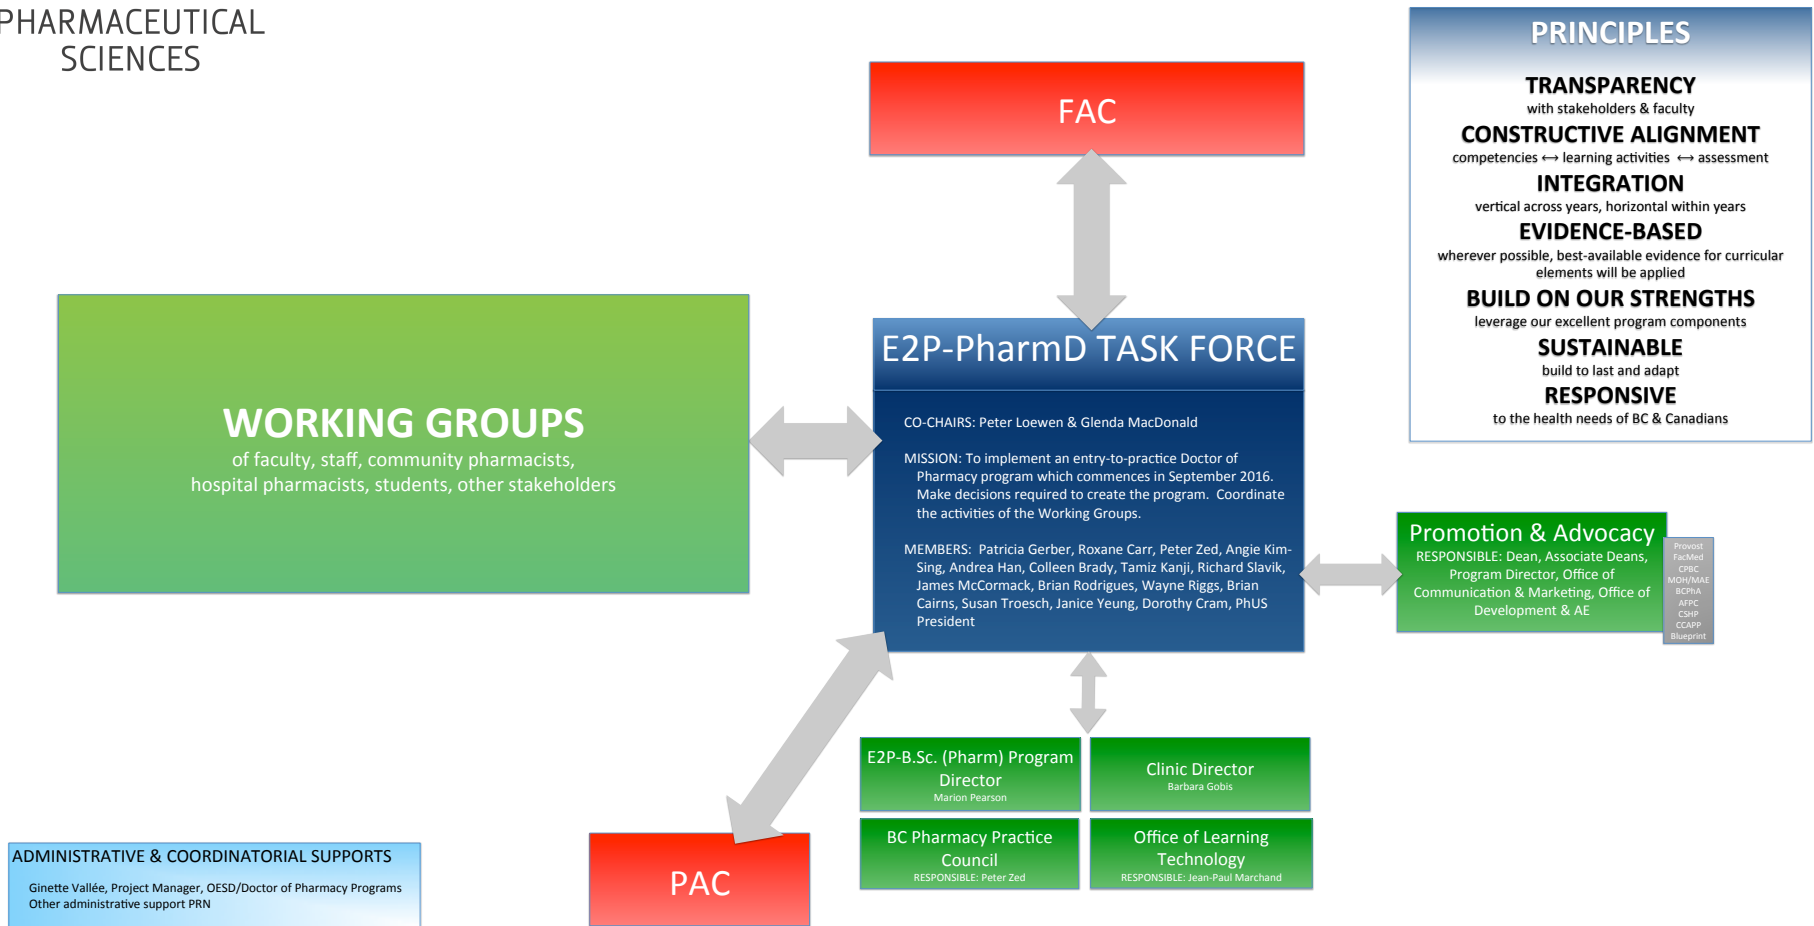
PHARMACEUTICAL SCIENCES

FAC

PRINCIPLES

TRANSPARENCY
with stakeholders & faculty

CONSTRUCTIVE ALIGNMENT
competencies ⟷ learning activities ⟷ assessment

INTEGRATION
vertical across years, horizontal within years

EVIDENCE-BASED
wherever possible, best-available evidence for curricular elements will be applied

BUILD ON OUR STRENGTHS
leverage our excellent program components

SUSTAINABLE
build to last and adapt

RESPONSIVE
to the health needs of BC & Canadians

WORKING GROUPS
of faculty, staff, community pharmacists, hospital pharmacists, students, other stakeholders

E2P-PharmD TASK FORCE

CO-CHAIRS: Peter Loewen & Glenda MacDonald

MISSION: To implement an entry-to-practice Doctor of Pharmacy program which commences in September 2016. Make decisions required to create the program. Coordinate the activities of the Working Groups.

MEMBERS: Patricia Gerber, Roxane Carr, Peter Zed, Angie Kim-Sing, Andrea Han, Colleen Brady, Tamiz Kanji, Richard Slavik, James McCormack, Brian Rodrigues, Wayne Riggs, Brian Cairns, Susan Troesch, Janice Yeung, Dorothy Cram, PhUS President

Promotion & Advocacy
RESPONSIBLE: Dean, Associate Deans, Program Director, Office of Communication & Marketing, Office of Development & AE

Provost
FacMed
CPBC
MOH/MAE
BCPhA
AFPC
CSHP
CCAPP
Blueprint

E2P-B.Sc. (Pharm) Program Director
Marion Pearson

Clinic Director
Barbara Gobis

BC Pharmacy Practice Council
RESPONSIBLE: Peter Zed

Office of Learning Technology
RESPONSIBLE: Jean-Paul Marchand

ADMINISTRATIVE & COORDINATORIAL SUPPORTS
Ginette Vallée, Project Manager, OESD/Doctor of Pharmacy Programs
Other administrative support PRN

PAC